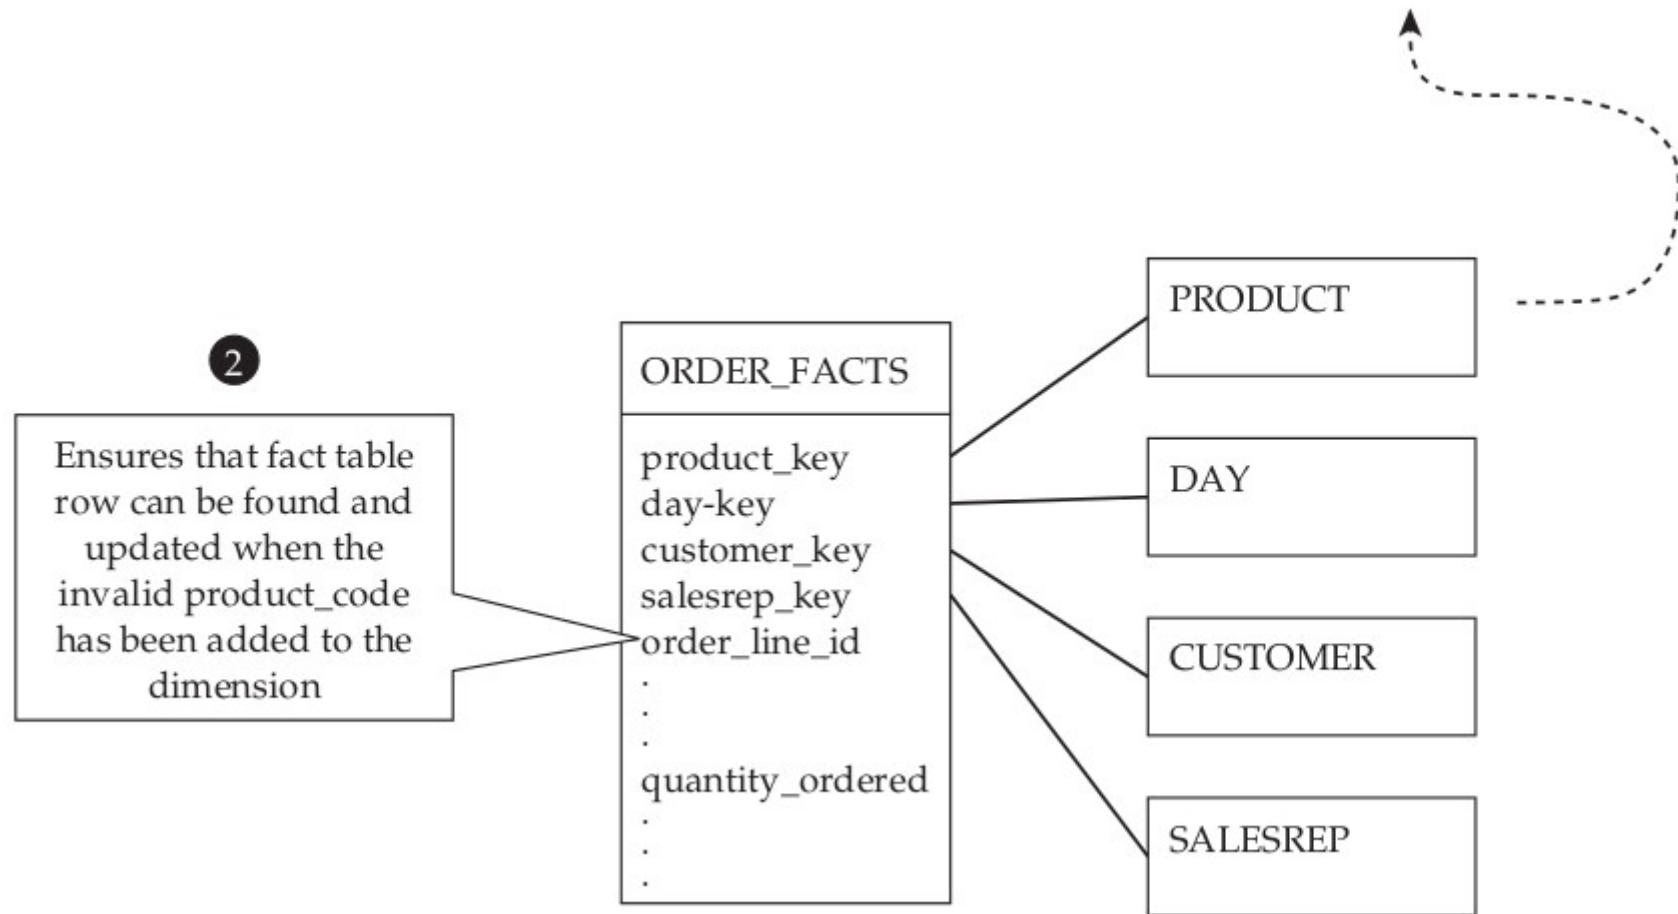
2

Ensures that fact table row can be found and updated when the invalid product_code has been added to the dimension

ORDER_FACTS

product_key
day-key
customer_key
salesrep_key
order_line_id
.
.
.
quantity_ordered
.
.
.

PRODUCT

DAY

CUSTOMER

SALESREP